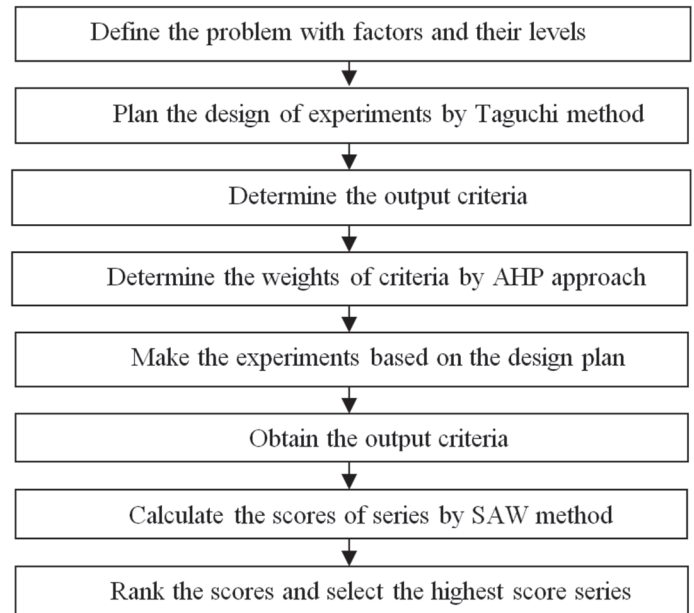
Define the problem with factors and their levels

Plan the design of experiments by Taguchi method

Determine the output criteria

Determine the weights of criteria by AHP approach

Make the experiments based on the design plan

Obtain the output criteria

Calculate the scores of series by SAW method

Rank the scores and select the highest score series